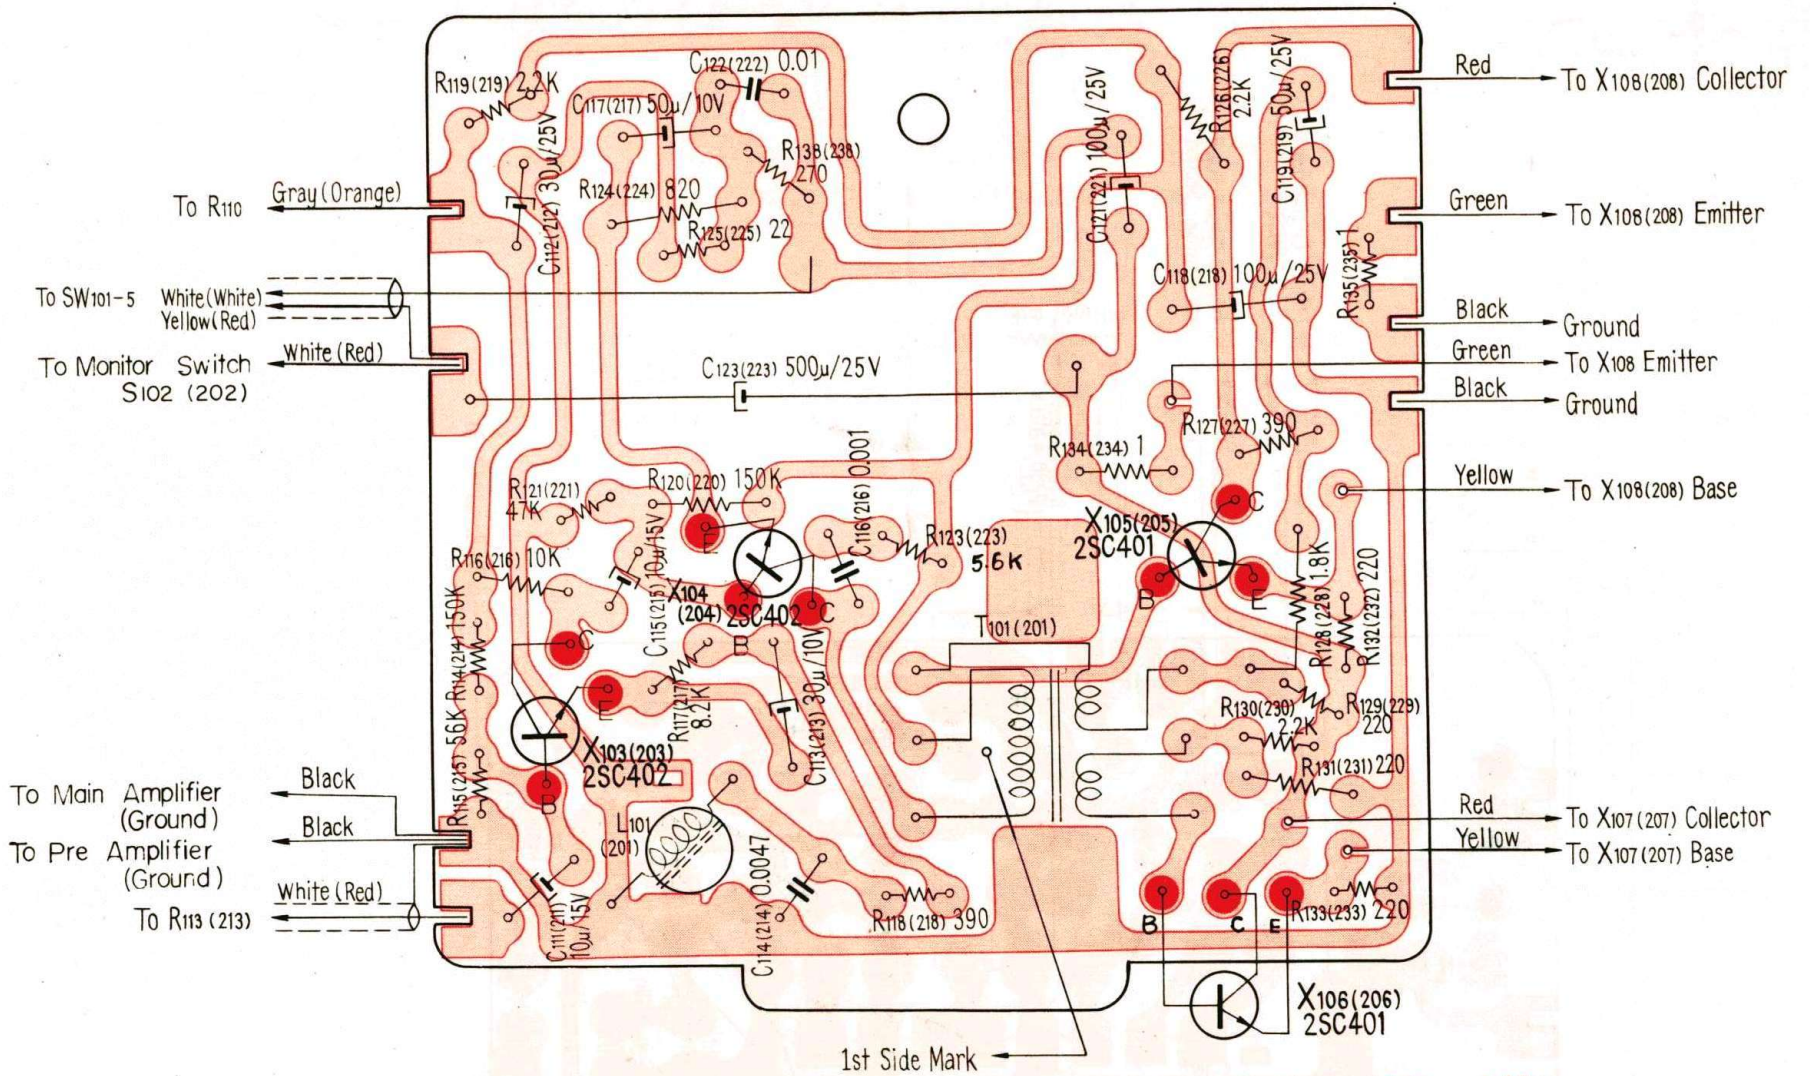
To R110
Gray (Orange)
To SW101-5
White (White)
Yellow (Red)
To Monitor Switch S102 (202)
White (Red)
To Main Amplifier (Ground)
Black
To Pre Amplifier (Ground)
Black
To R113 (213)
White (Red)
R119 (219) 2.2K
C122 (222) 0.01
C117 (217) 50μ/10V
C112 (212) 30μ/25V
R138 (238) 270
R124 (224) 820
R125 (225) 22
C121 (221) 100μ/25V
R126 (226) 2.2K
C119 (219) 50μ/25V
C118 (218) 100μ/25V
R135 (235) 1
C123 (223) 500μ/25V
R134 (234) 1
R127 (227) 390
R121 (221) 47K
R120 (220) 150K
C116 (216) 0.001
R123 (223) 5.6K
X105 (205) 2SC401
R116 (216) 10K
C115 (215) 10μ/15V
X104 (204) 2SC402
T101 (201)
R114 (214) 150K
R117 (217) 8.2K
C113 (213) 30μ/10V
R128 (228) 1.8K
R132 (232) 220
R130 (230) 2.2K
R129 (229) 220
R131 (231) 220
R115 (215) 56K
X103 (203) 2SC402
L101 (201)
C114 (214) 0.0047
C111 (211) 10μ/15V
R118 (218) 390
R133 (233) 220
B C E
X106 (206) 2SC401
1st Side Mark
Red
To X108 (208) Collector
Green
To X108 (208) Emitter
Black
Ground
Green
To X108 Emitter
Black
Ground
Yellow
To X108 (208) Base
Red
To X107 (207) Collector
Yellow
To X107 (207) Base